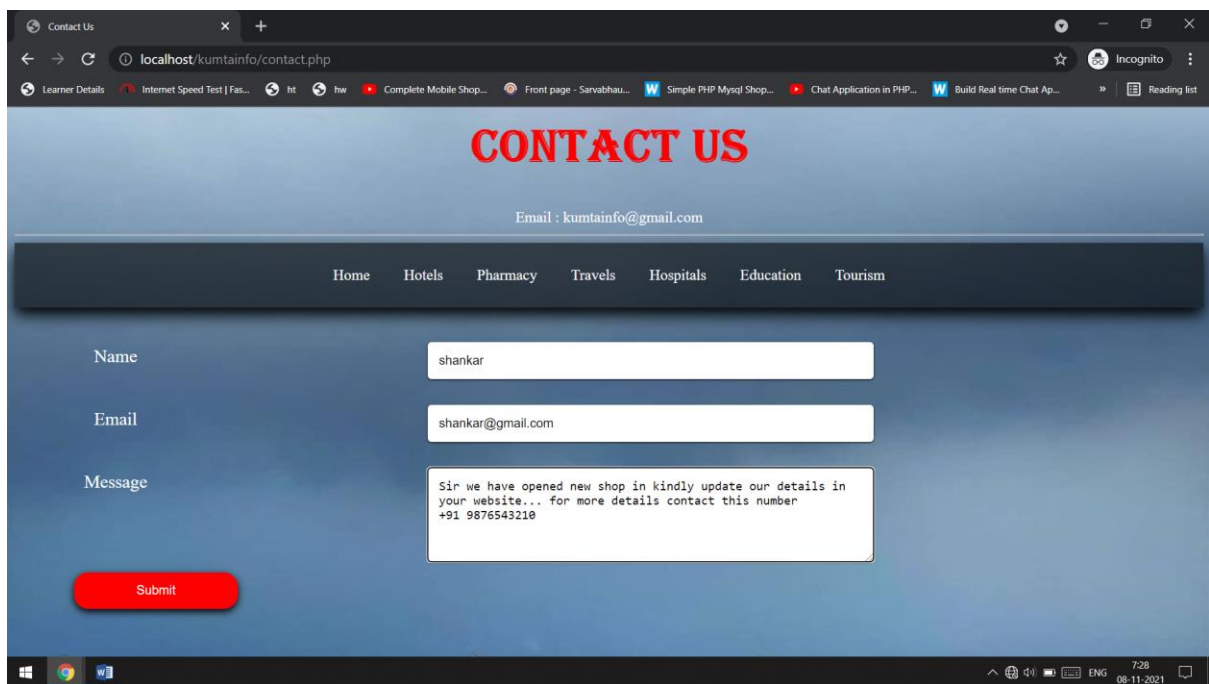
Contact Us
localhost/kumtainfo/contact.php
Incognito
Learner Details Internet Speed Test | Fas... ht hw Complete Mobile Shop... Front page - Sarvabhau... Simple PHP Mysql Shop... Chat Application in PHP... Build Real time Chat Ap... » Reading list

CONTACT US

Email : kumtainfo@gmail.com

Home Hotels Pharmacy Travels Hospitals Education Tourism

Name
shankar

Email
shankar@gmail.com

Message
Sir we have opened new shop in kindly update our details in your website... for more details contact this number
+91 9876543210

Submit

ENG 7:28 08-11-2021